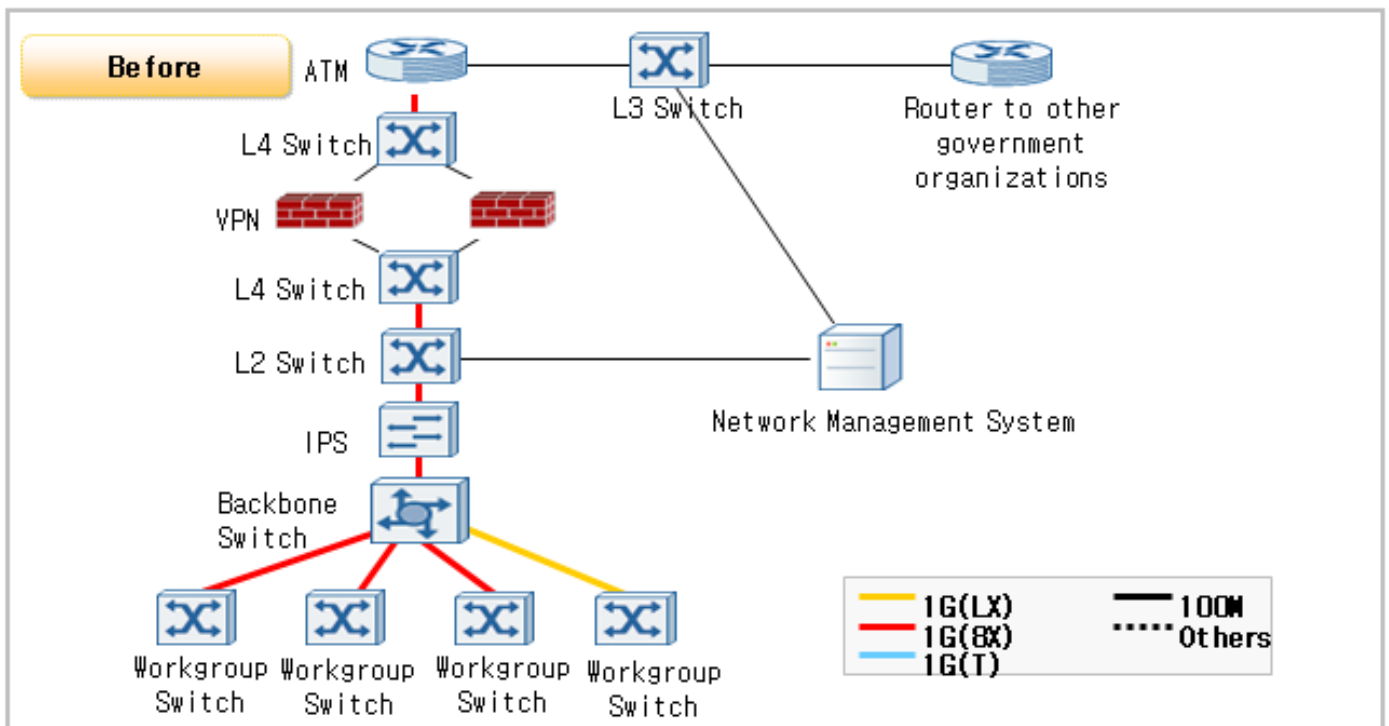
Before

ATM

L3 Switch

Router to other government organizations

L4 Switch

VPN

L4 Switch

L2 Switch

Network Management System

IPS

Backbone Switch

Workgroup Switch

Workgroup Switch

Workgroup Switch

Workgroup Switch

1G(LX)
1G(SX)
1G(T)
100M
Others